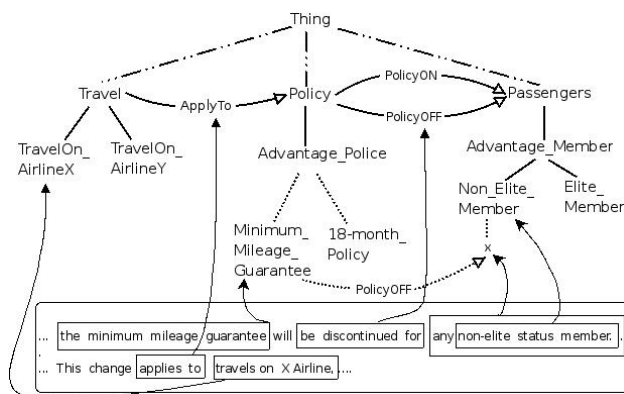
Thing

Travel

ApplyTo

Policy

PolicyON

PolicyOFF

Passengers

TravelOn_ AirlineX

TravelOn_ AirlineY

Advantage_Police

Advantage_Member

Non_Elite_ Member

Elite_ Member

Minimum_ Mileage_ Guarantee

18-month_ Policy

x

PolicyOFF

... the minimum mileage guarantee will be discontinued for any non-elite status member. ...

... This change applies to travels on X Airline, ....